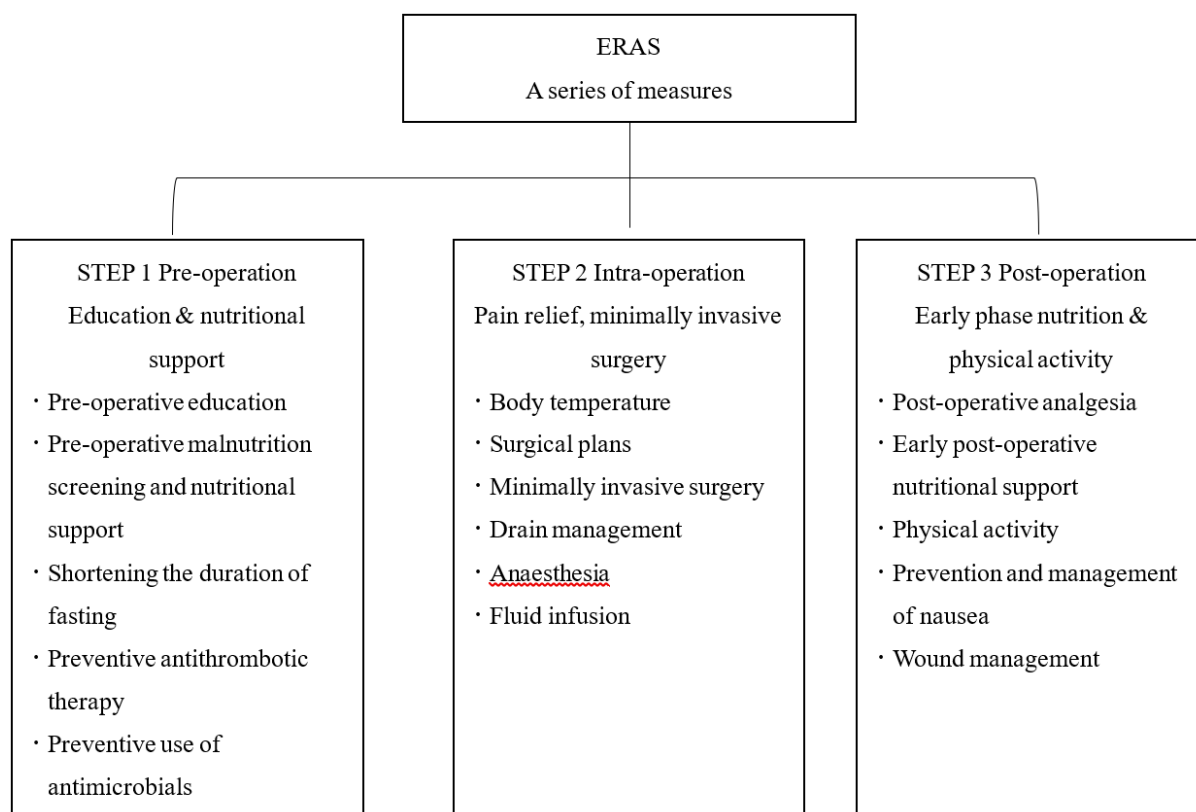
ERAS
A series of measures

STEP 1 Pre-operation
Education & nutritional support
・Pre-operative education
・Pre-operative malnutrition screening and nutritional support
・Shortening the duration of fasting
・Preventive antithrombotic therapy
・Preventive use of antimicrobials

STEP 2 Intra-operation
Pain relief, minimally invasive surgery
・Body temperature
・Surgical plans
・Minimally invasive surgery
・Drain management
・Anaesthesia
・Fluid infusion

STEP 3 Post-operation
Early phase nutrition & physical activity
・Post-operative analgesia
・Early post-operative nutritional support
・Physical activity
・Prevention and management of nausea
・Wound management